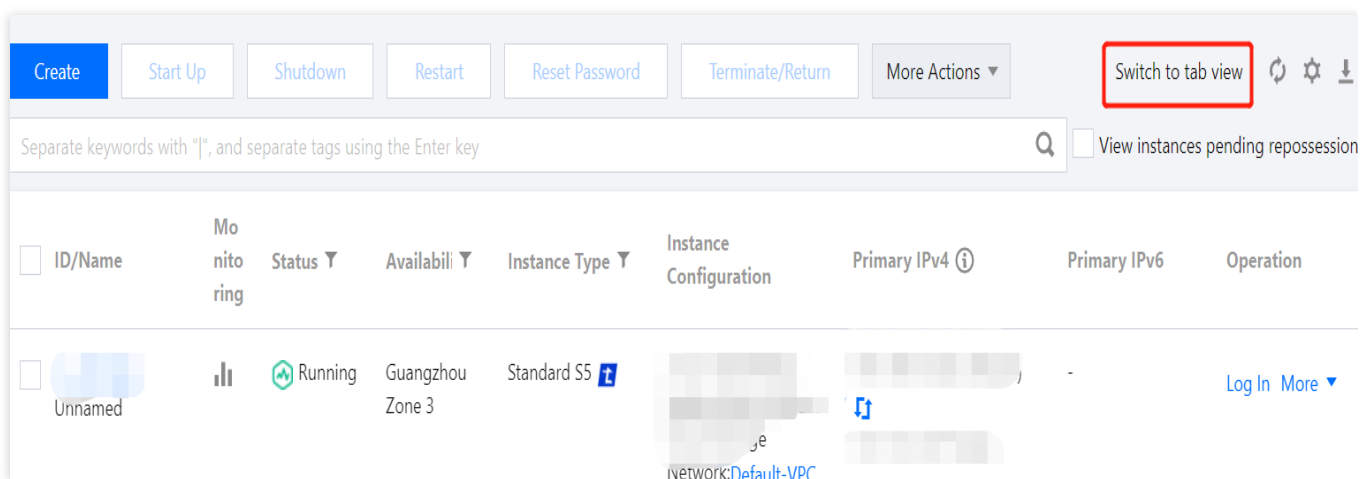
Create Start Up Shutdown Restart Reset Password Terminate/Return More Actions ▼ Switch to tab view

Separate keywords with "|", and separate tags using the Enter key

View instances pending repossession

| ID/Name | Monitoring | Status | Availabili | Instance Type | Instance Configuration | Primary IPv4 | Primary IPv6 | Operation |
|---|---|---|---|---|---|---|---|---|
| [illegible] Unnamed | | Running | Guangzhou Zone 3 | Standard S5 | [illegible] ge Network:Default-VPC | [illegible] | - | Log In More ▼ |